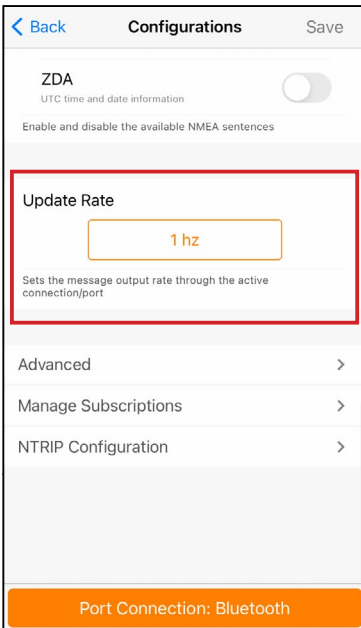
< Back
Configurations
Save

ZDA
UTC time and date information

Enable and disable the available NMEA sentences

Update Rate

1 hz

Sets the message output rate through the active connection/port

Advanced >

Manage Subscriptions >

NTRIP Configuration >

Port Connection: Bluetooth